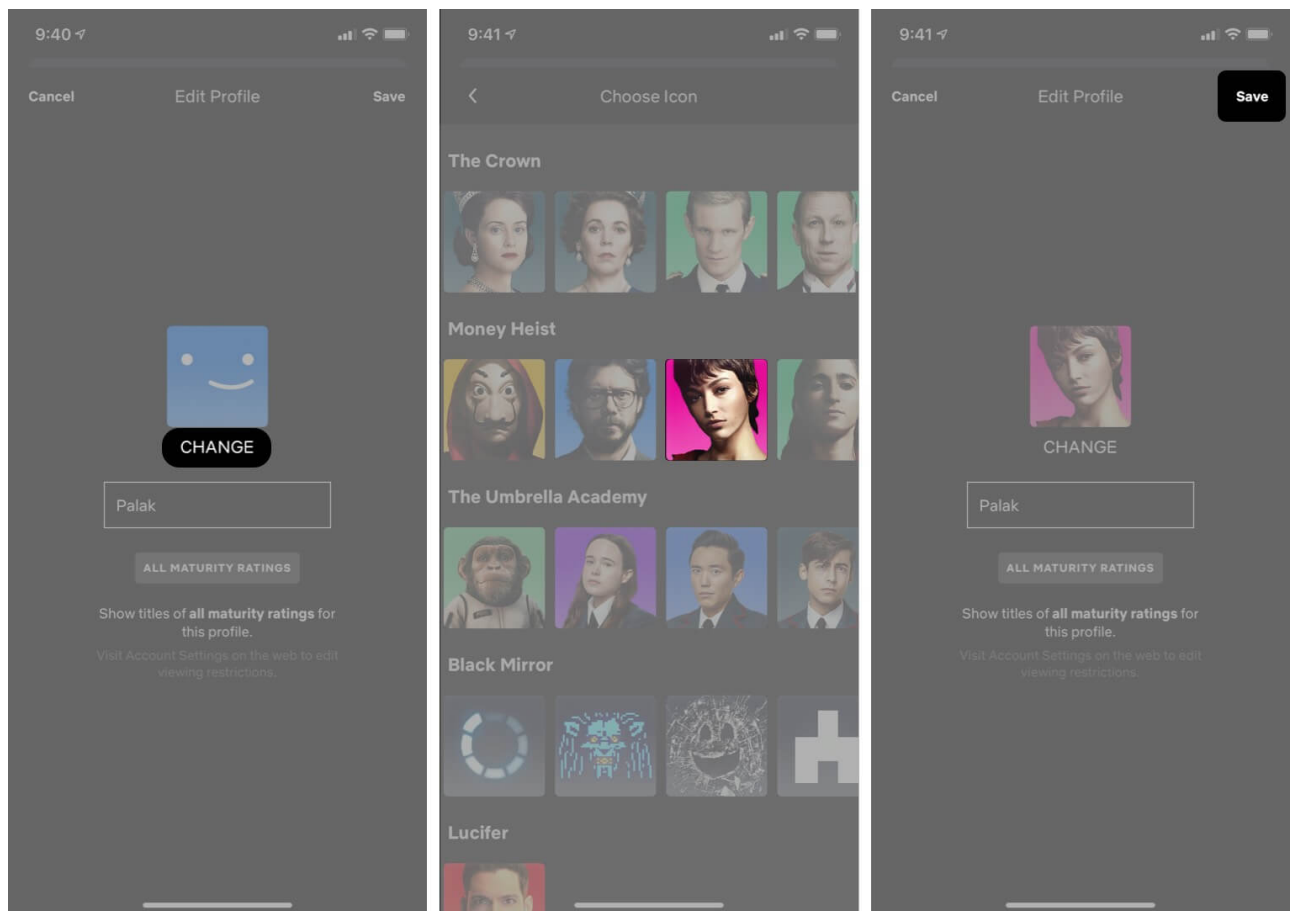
9:40

Cancel Edit Profile Save

CHANGE

Palak

ALL MATURITY RATINGS

Show titles of **all maturity ratings** for this profile.

Visit Account Settings on the web to edit viewing restrictions.

9:41

‹ Choose Icon

The Crown

Money Heist

The Umbrella Academy

Black Mirror

Lucifer

9:41

Cancel Edit Profile Save

CHANGE

Palak

ALL MATURITY RATINGS

Show titles of **all maturity ratings** for this profile.

Visit Account Settings on the web to edit viewing restrictions.